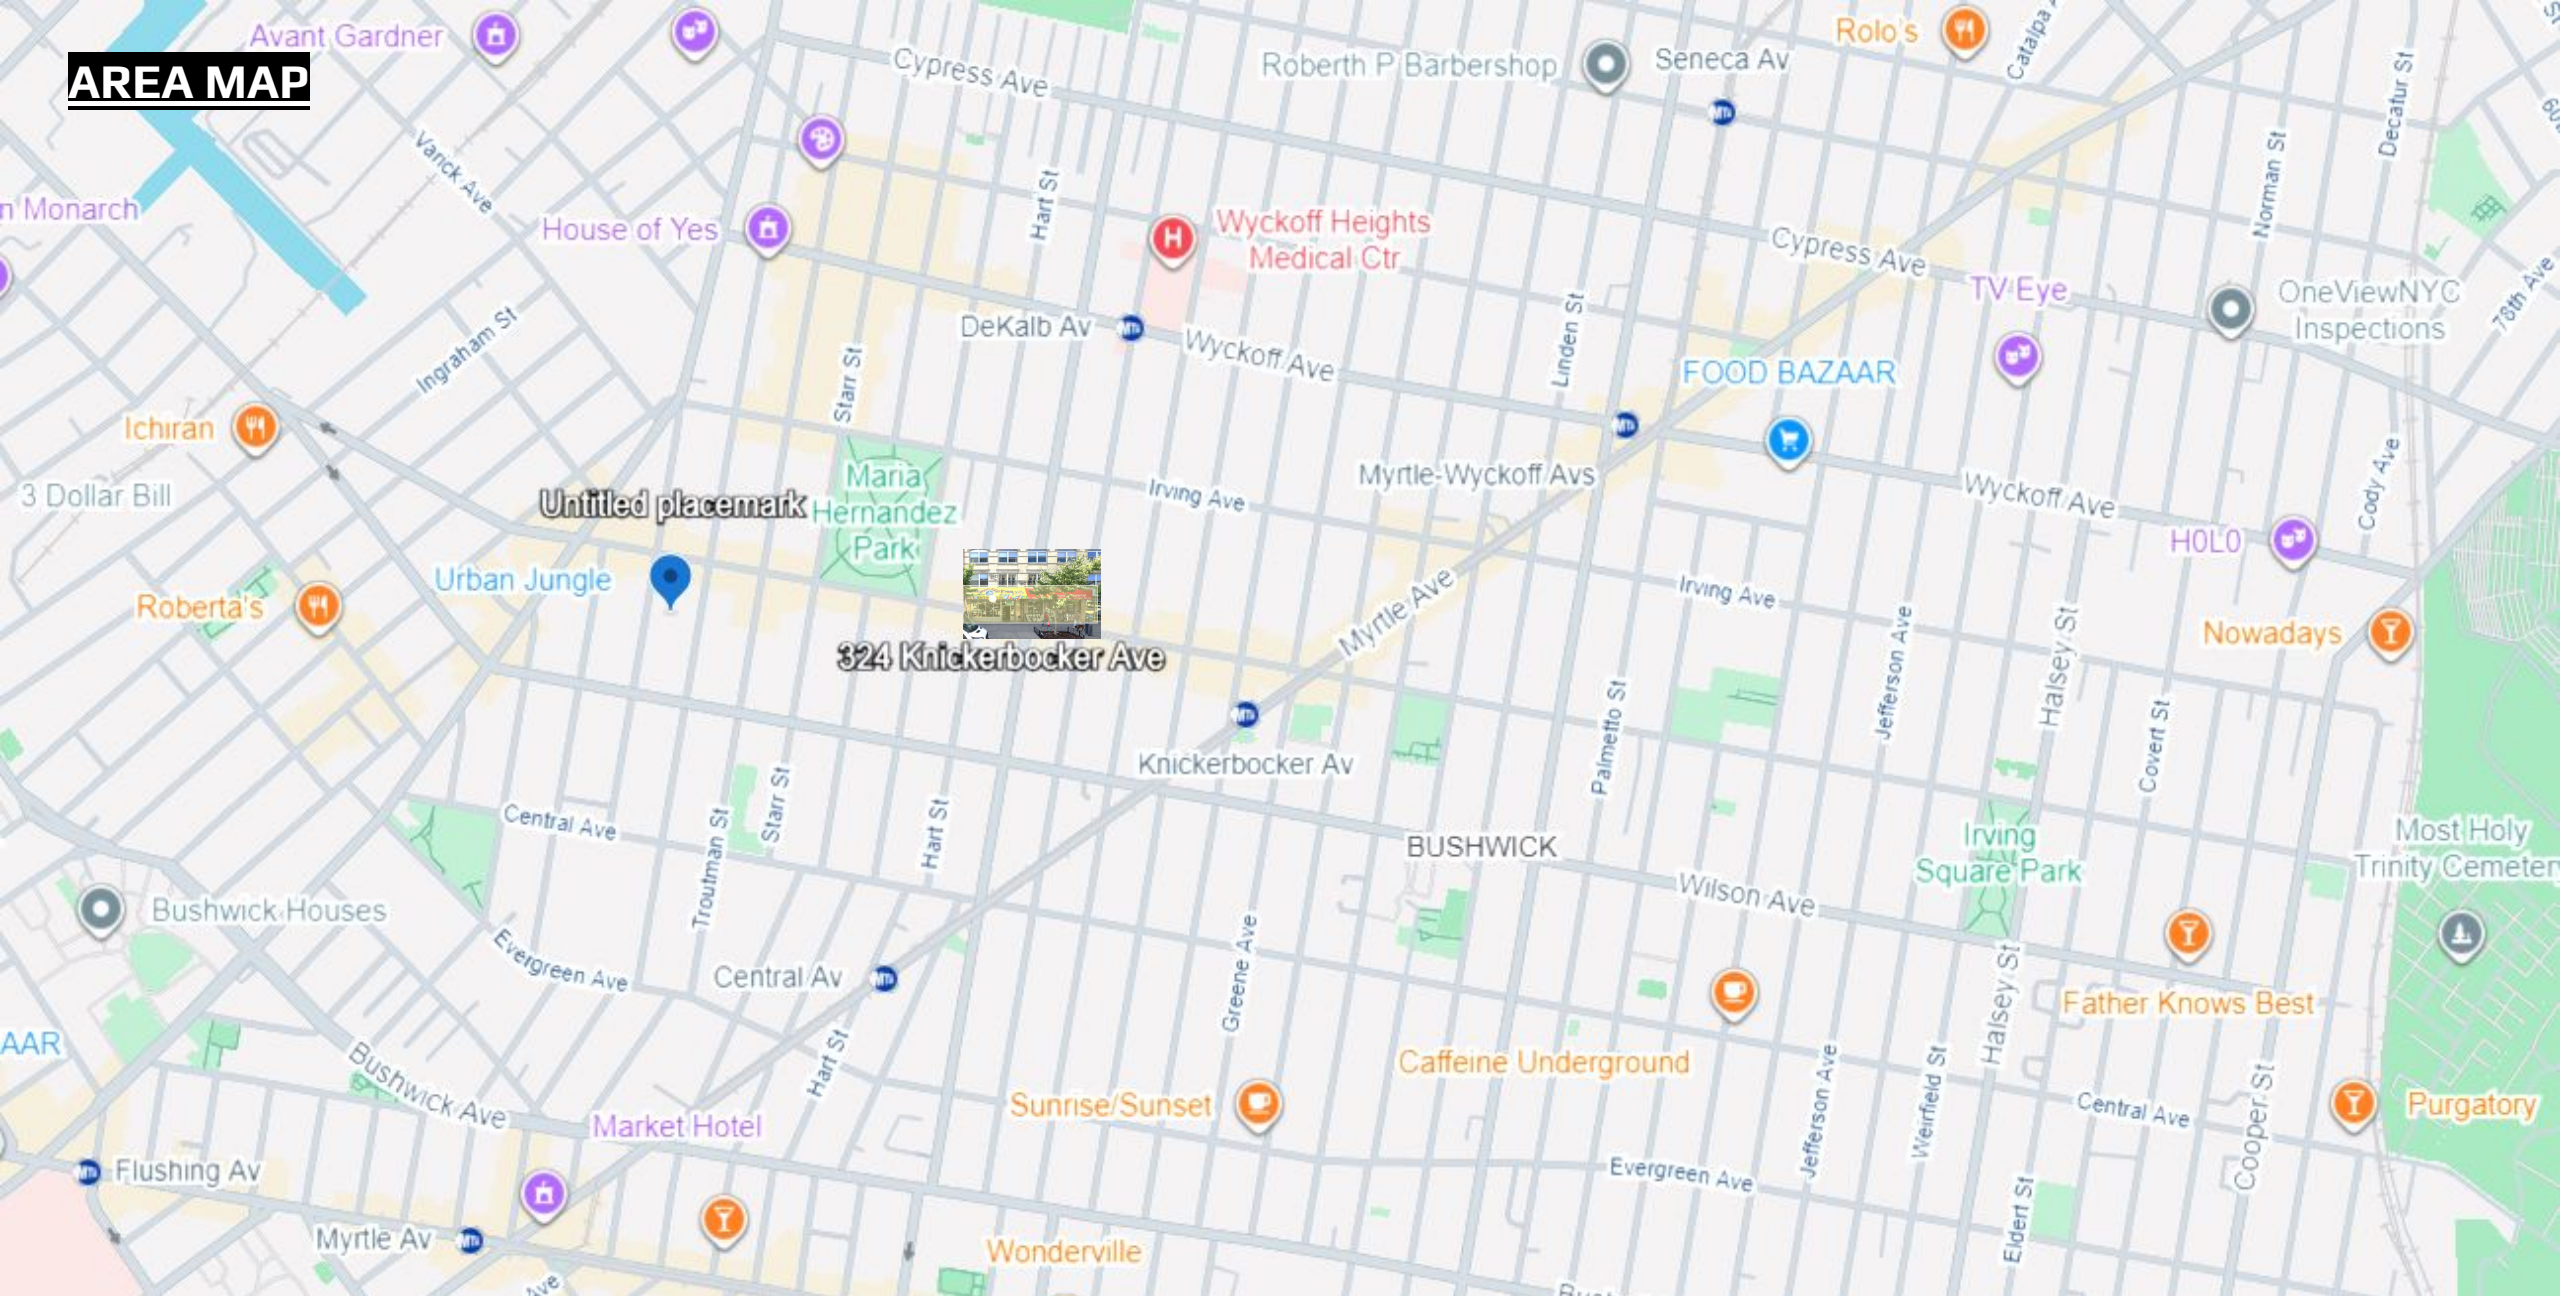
AREA MAP

Avant Gardner
Cypress Ave
Roberth P Barbershop
Seneca Av
Rolo's
Catalpa
Decatur St
Norman St
n Monarch
Vanck Ave
House of Yes
Hart St
Wyckoff Heights Medical Ctr
Cypress Ave
TV Eye
OneViewNYC Inspections
78th Ave
Ingraham St
DeKalb Av
Wyckoff Ave
Linden St
FOOD BAZAAR
Starr St
Ichiran
3 Dollar Bill
Untitled placemark
Maria Hernandez Park
Irving Ave
Myrtle-Wyckoff Avs
Wyckoff Ave
Cody Ave
HOLO
Urban Jungle
Roberta's
324 Knickerbocker Ave
Myrtle Ave
Irving Ave
Jefferson Ave
Halsey St
Nowadays
Palmetto St
Covert St
Knickerbocker Av
Central Ave
Troutman St
Starr St
Hart St
BUSHWICK
Irving Square Park
Most Holy Trinity Cemeter
Wilson Ave
Bushwick Houses
Evergreen Ave
Central Av
Greene Ave
Halsey St
AAR
Father Knows Best
Caffeine Underground
Bushwick Ave
Hart St
Market Hotel
Sunrise/Sunset
Jefferson Ave
Weirfield St
Central Ave
Cooper St
Purgatory
Flushing Av
Evergreen Ave
Myrtle Av
Eldert St
Wonderville